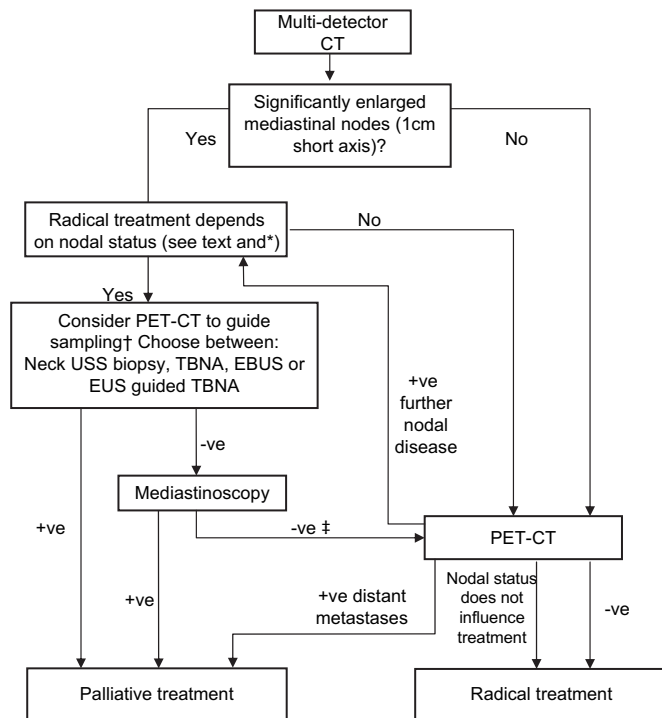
Multi-detector CT

Significantly enlarged mediastinal nodes (1cm short axis)?

Yes

No

Radical treatment depends on nodal status (see text and*)

No

Yes

Consider PET-CT to guide sampling† Choose between: Neck USS biopsy, TBNA, EBUS or EUS guided TBNA

+ve further nodal disease

-ve

Mediastinoscopy

+ve

-ve ‡

PET-CT

+ve

+ve distant metastases

Nodal status does not influence treatment

-ve

Palliative treatment

Radical treatment